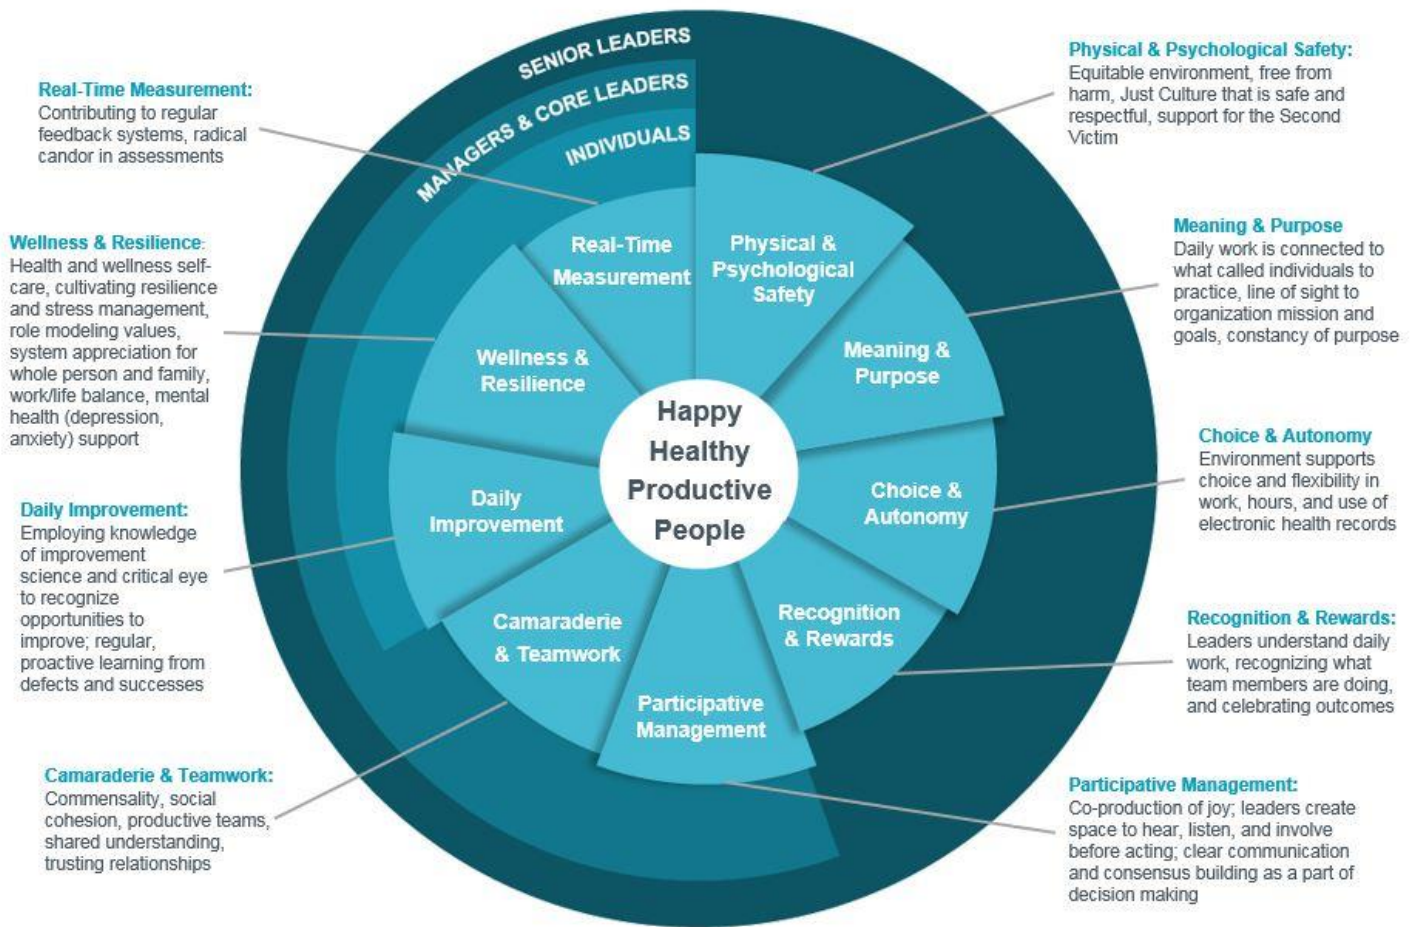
Real-Time Measurement:
Contributing to regular feedback systems, radical candor in assessments

Wellness & Resilience:
Health and wellness self-care, cultivating resilience and stress management, role modeling values, system appreciation for whole person and family, work/life balance, mental health (depression, anxiety) support

Daily Improvement:
Employing knowledge of improvement science and critical eye to recognize opportunities to improve; regular, proactive learning from defects and successes

Camaraderie & Teamwork:
Commensality, social cohesion, productive teams, shared understanding, trusting relationships

SENIOR LEADERS
MANAGERS & CORE LEADERS
INDIVIDUALS

Real-Time Measurement
Physical & Psychological Safety
Wellness & Resilience
Meaning & Purpose
Happy Healthy Productive People
Daily Improvement
Choice & Autonomy
Camaraderie & Teamwork
Recognition & Rewards
Participative Management

Physical & Psychological Safety:
Equitable environment, free from harm, Just Culture that is safe and respectful, support for the Second Victim

Meaning & Purpose
Daily work is connected to what called individuals to practice, line of sight to organization mission and goals, constancy of purpose

Choice & Autonomy
Environment supports choice and flexibility in work, hours, and use of electronic health records

Recognition & Rewards:
Leaders understand daily work, recognizing what team members are doing, and celebrating outcomes

Participative Management:
Co-production of joy; leaders create space to hear, listen, and involve before acting; clear communication and consensus building as a part of decision making